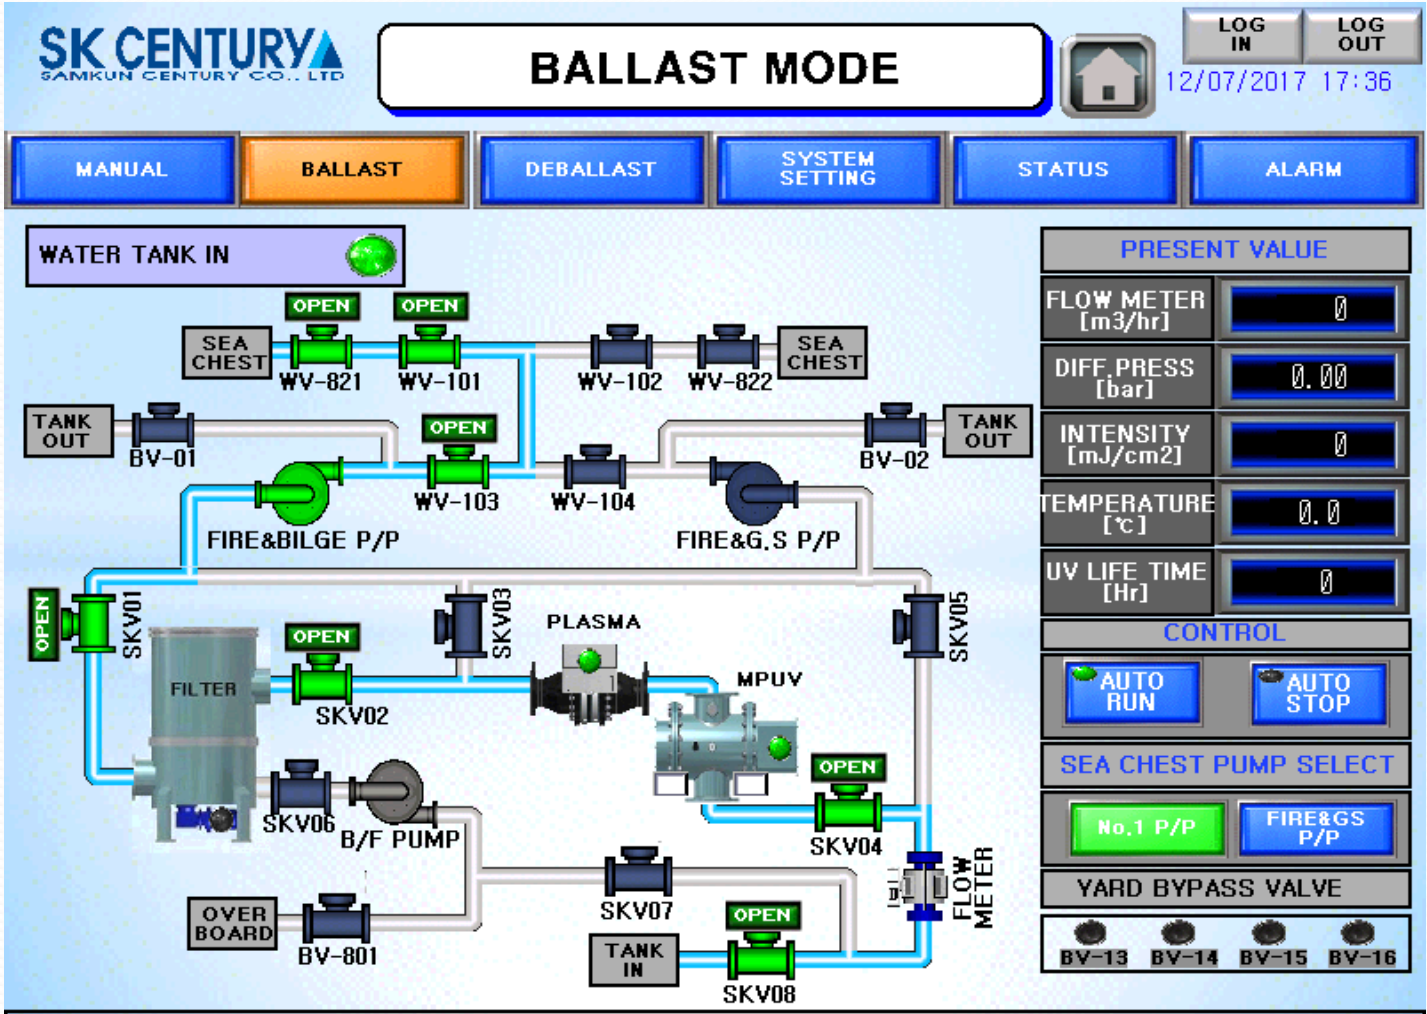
SK CENTURY
SAMKUN CENTURY CO., LTD

BALLAST MODE

LOG IN | LOG OUT

12/07/2017 17:36

MANUAL | BALLAST | DEBALLAST | SYSTEM SETTING | STATUS | ALARM

WATER TANK IN

OPEN OPEN
SEA CHEST WV-821 WV-101 WV-102 WV-822 SEA CHEST

TANK OUT BV-01
OPEN
WV-103 WV-104
BV-02 TANK OUT

FIRE&BILGE P/P FIRE&G.S P/P

OPEN SKV01
SKV03
PLASMA
SKV05
FILTER
OPEN
SKV02
MPUV
OPEN
SKV06 B/F PUMP SKV04
FLOW METER
OVER BOARD BV-801
SKV07
OPEN
TANK IN SKV08

PRESENT VALUE
| | |
|---|---|
| FLOW METER [m3/hr] | 0 |
| DIFF.PRESS [bar] | 0.00 |
| INTENSITY [mJ/cm2] | 0 |
| TEMPERATURE [℃] | 0.0 |
| UV LIFE TIME [Hr] | 0 |

CONTROL
AUTO RUN | AUTO STOP

SEA CHEST PUMP SELECT
No.1 P/P | FIRE&GS P/P

YARD BYPASS VALVE
BV-13 BV-14 BV-15 BV-16